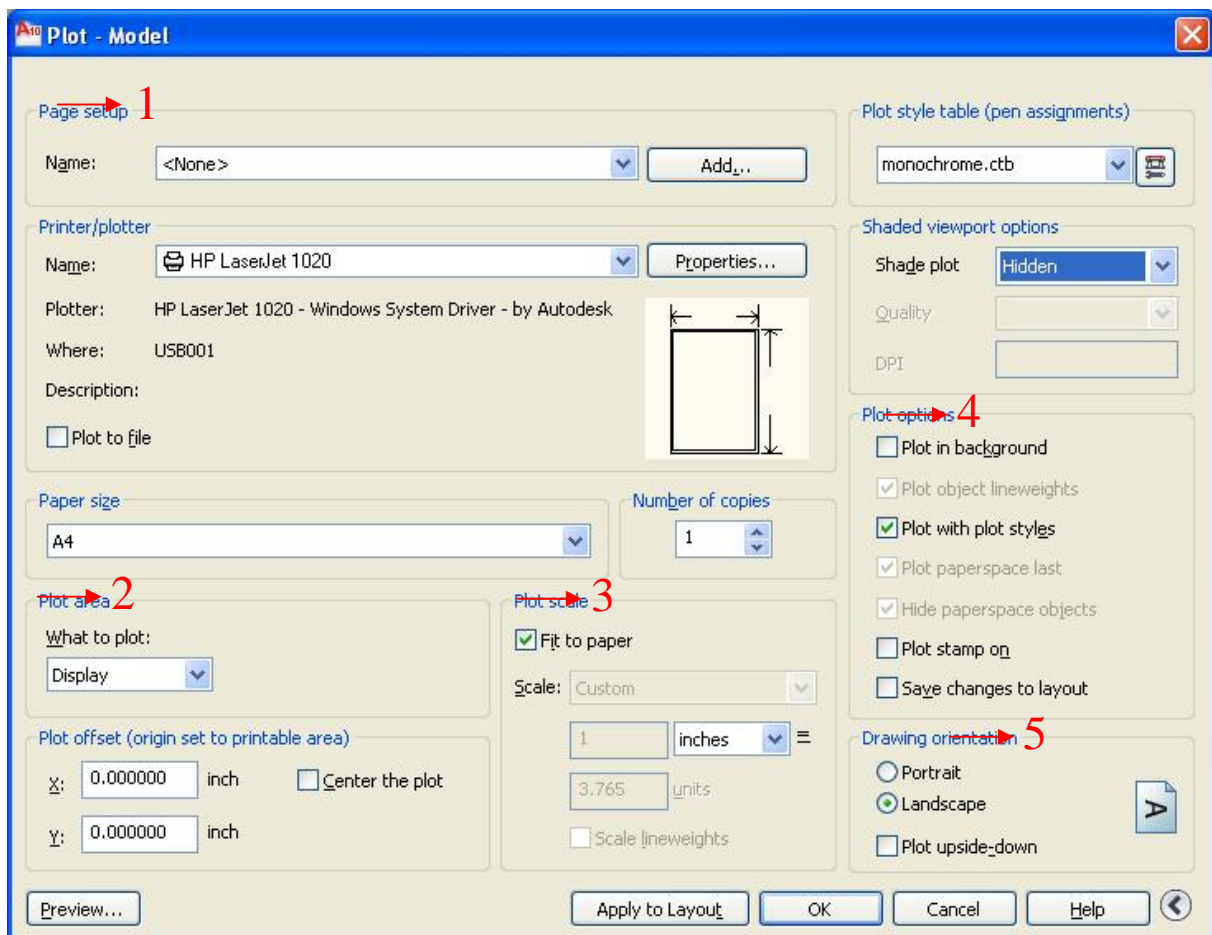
Plot - Model

Page setup 1
Name: <None> Add...

Printer/plotter
Name: HP LaserJet 1020 Properties...
Plotter: HP LaserJet 1020 - Windows System Driver - by Autodesk
Where: USB001
Description:
Plot to file

Paper size
A4

Number of copies
1

Plot area 2
What to plot:
Display

Plot offset (origin set to printable area)
X: 0.000000 inch
Y: 0.000000 inch
Center the plot

Plot scale 3
Fit to paper
Scale: Custom
1 inches =
3.765 units
Scale lineweights

Plot style table (pen assignments)
monochrome.ctb

Shaded viewport options
Shade plot Hidden
Quality
DPI

Plot options 4
Plot in background
Plot object lineweights
Plot with plot styles
Plot paperspace last
Hide paperspace objects
Plot stamp on
Save changes to layout

Drawing orientation 5
Portrait
Landscape
Plot upside-down

A

Preview... Apply to Layout OK Cancel Help